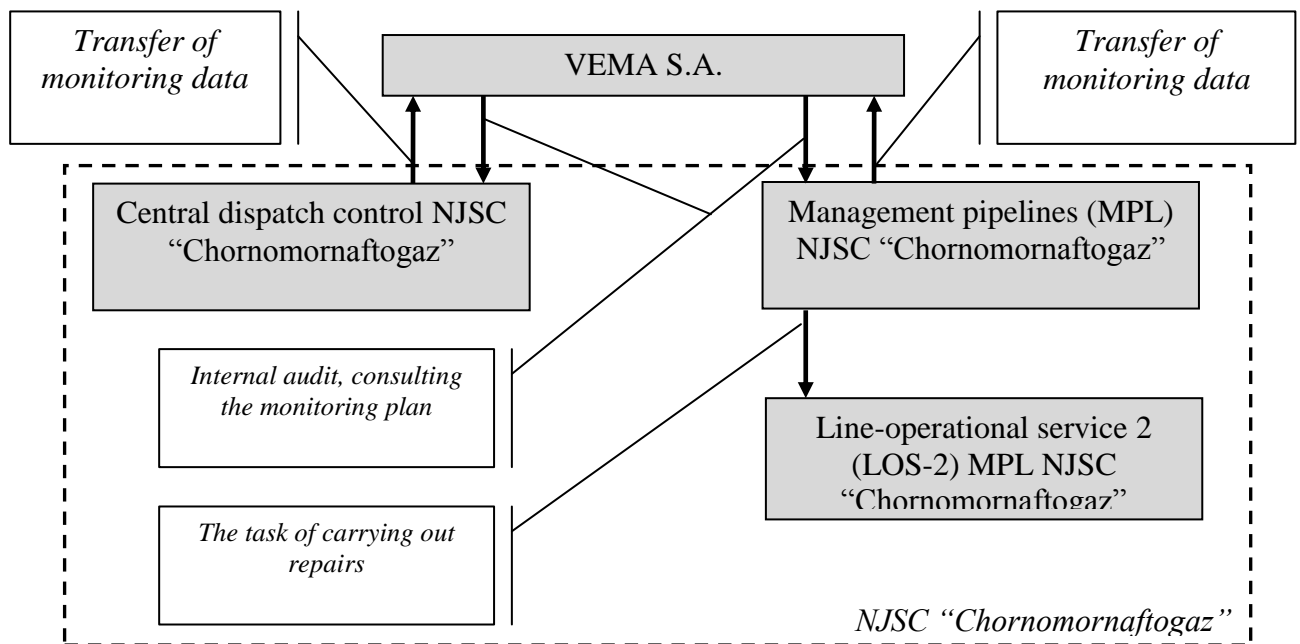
Transfer of monitoring data

VEMA S.A.

Transfer of monitoring data

Central dispatch control NJSC "Chornomornaftogaz"

Management pipelines (MPL) NJSC "Chornomornaftogaz"

Internal audit, consulting the monitoring plan

Line-operational service 2 (LOS-2) MPL NJSC "Chornomornaftogaz"

The task of carrying out repairs

NJSC "Chornomornaftogaz"